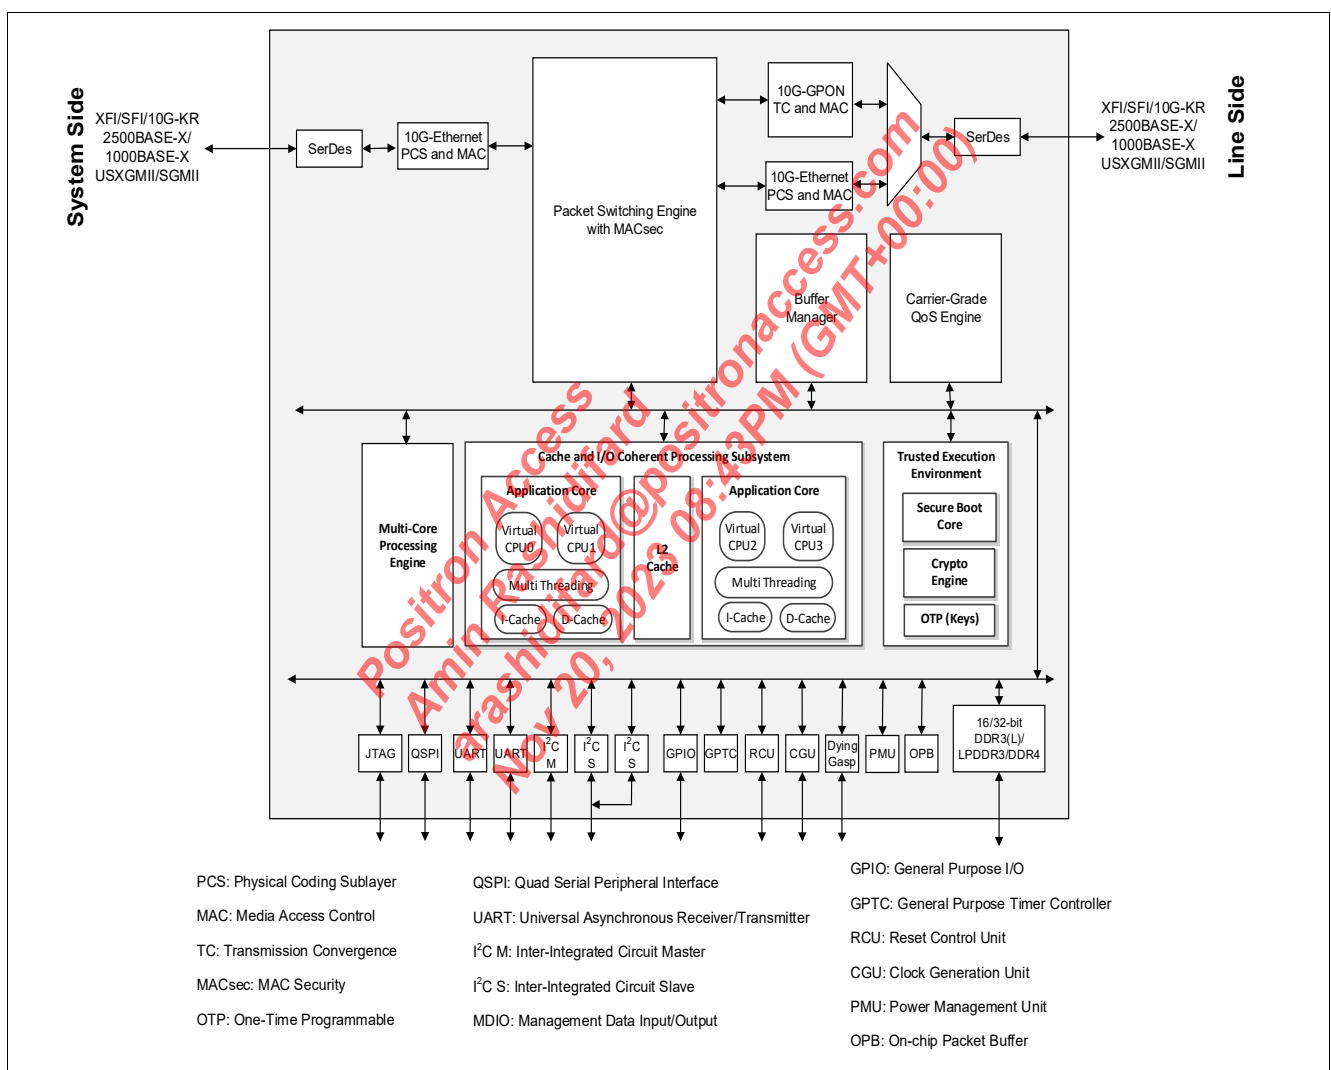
System Side

XFI/SFI/10G-KR
2500BASE-X/
1000BASE-X
USXGMII/SGMII

SerDes

10G-Ethernet
PCS and MAC

Packet Switching Engine
with MACsec

10G-GPON
TC and MAC

10G-Ethernet
PCS and MAC

SerDes

XFI/SFI/10G-KR
2500BASE-X/
1000BASE-X
USXGMII/SGMII

Line Side

Buffer
Manager

Carrier-Grade
QoS Engine

Multi-Core
Processing
Engine

Cache and I/O Coherent Processing Subsystem

Application Core

Virtual
CPU0

Virtual
CPU1

Multi Threading

I-Cache

D-Cache

L2
Cache

Application Core

Virtual
CPU2

Virtual
CPU3

Multi Threading

I-Cache

D-Cache

Trusted Execution
Environment

Secure Boot
Core

Crypto
Engine

OTP (Keys)

JTAG

QSPI

UART

UART

$I^2C$
M

$I^2C$
S

$I^2C$
S

GPIO

GPTC

RCU

CGU

Dying
Gasp

PMU

OPB

16/32-bit
DDR3(L)/
LPDDR3/DDR4

Positron Access
Amin Rashidifard
arashidifard@positronaccess.com
Nov 20, 2023 08:43PM (GMT+00:00)

PCS: Physical Coding Sublayer

MAC: Media Access Control

TC: Transmission Convergence

MACsec: MAC Security

OTP: One-Time Programmable

QSPI: Quad Serial Peripheral Interface

UART: Universal Asynchronous Receiver/Transmitter

$I^2C$ M: Inter-Integrated Circuit Master

$I^2C$ S: Inter-Integrated Circuit Slave

MDIO: Management Data Input/Output

GPIO: General Purpose I/O

GPTC: General Purpose Timer Controller

RCU: Reset Control Unit

CGU: Clock Generation Unit

PMU: Power Management Unit

OPB: On-chip Packet Buffer